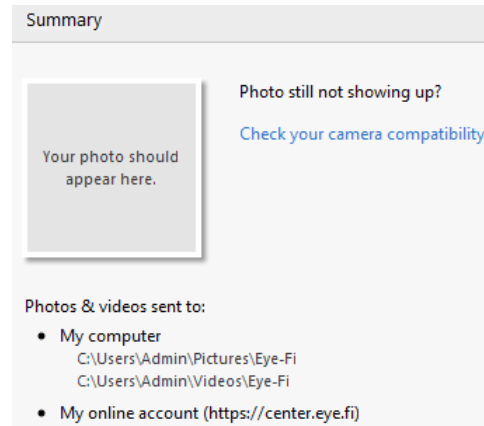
Summary

Your photo should appear here.

Photo still not showing up?

Check your camera compatibility

Photos & videos sent to:

- My computer
C:\Users\Admin\Pictures\Eye-Fi
C:\Users\Admin\Videos\Eye-Fi
- My online account (https://center.eye.fi)